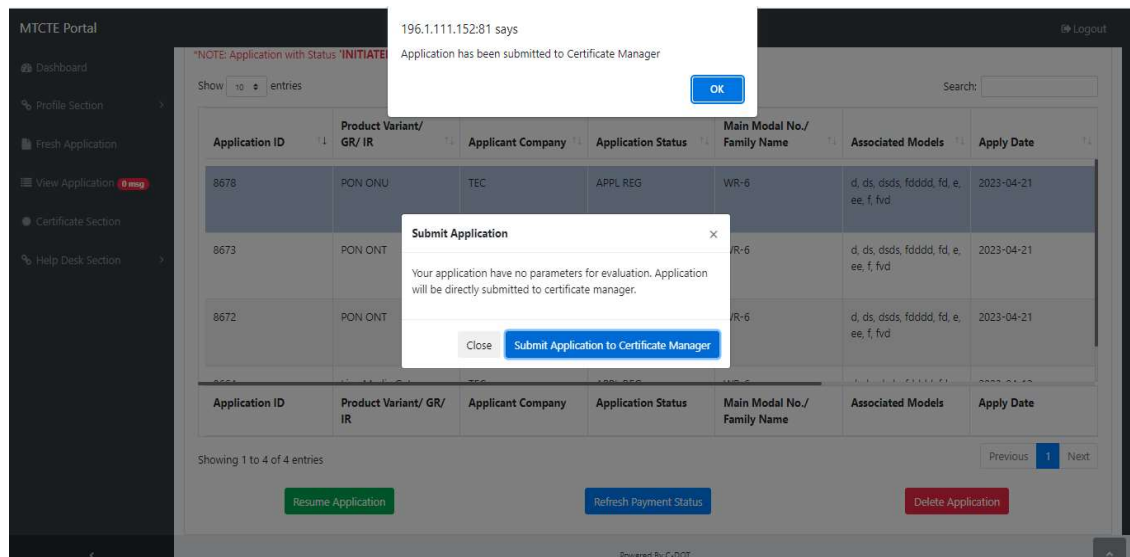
MTCTE Portal

Logout

Dashboard

Profile Section

Fresh Application

View Application 0 msg

Certificate Section

Help Desk Section

*NOTE: Application with Status 'INITIATE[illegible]

196.1.111.152:81 says

Application has been submitted to Certificate Manager

OK

Show 10 entries

Search:

| Application ID | Product Variant/ GR/ IR | Applicant Company | Application Status | Main Modal No./ Family Name | Associated Models | Apply Date |
|---|---|---|---|---|---|---|
| 8678 | PON ONU | TEC | APPL REG | WR-6 | d, ds, dsds, fdddd, fd, e, ee, f, fvd | 2023-04-21 |
| 8673 | PON ONT | | | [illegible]R-6 | d, ds, dsds, fdddd, fd, e, ee, f, fvd | 2023-04-21 |
| 8672 | PON ONT | | | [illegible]R-6 | d, ds, dsds, fdddd, fd, e, ee, f, fvd | 2023-04-21 |
| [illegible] | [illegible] | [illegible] | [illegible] | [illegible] | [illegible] | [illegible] |
| Application ID | Product Variant/ GR/ IR | Applicant Company | Application Status | Main Modal No./ Family Name | Associated Models | Apply Date |

Submit Application

×

Your application have no parameters for evaluation. Application will be directly submitted to certificate manager.

Close

Submit Application to Certificate Manager

Showing 1 to 4 of 4 entries

Previous 1 Next

Resume Application

Refresh Payment Status

Delete Application

Powered By C-DOT